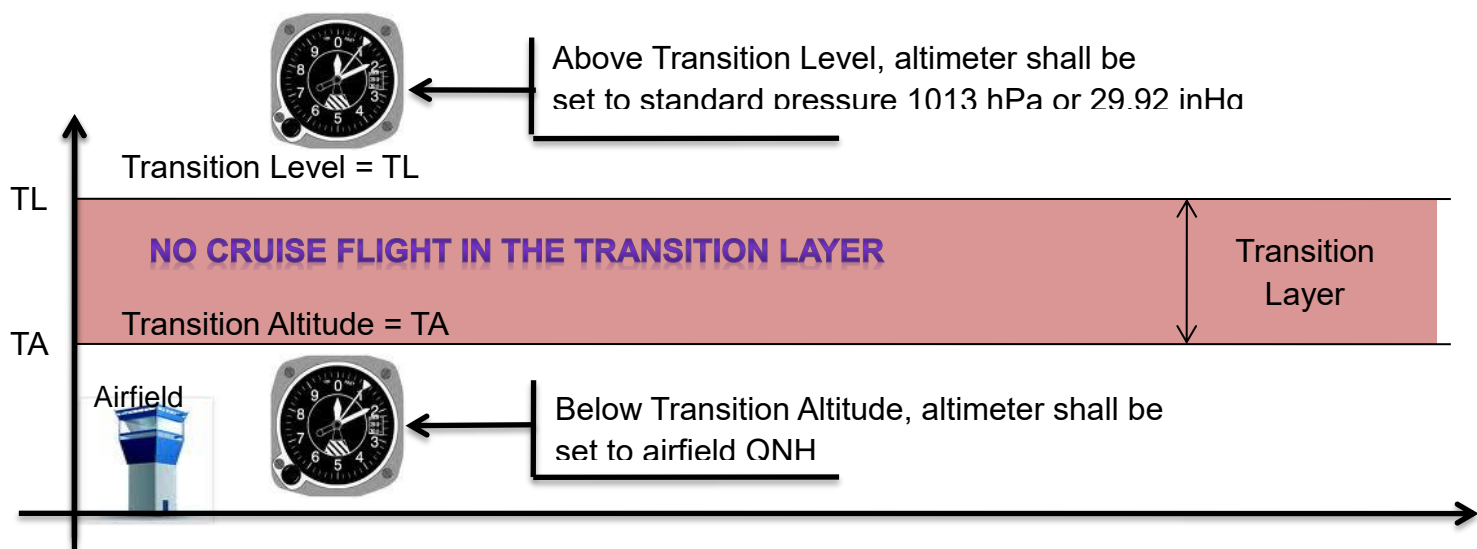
Above Transition Level, altimeter shall be set to standard pressure 1013 hPa or 29.92 inHg

Transition Level = TL

TL

NO CRUISE FLIGHT IN THE TRANSITION LAYER

Transition Layer

Transition Altitude = TA

TA

Airfield

Below Transition Altitude, altimeter shall be set to airfield QNH